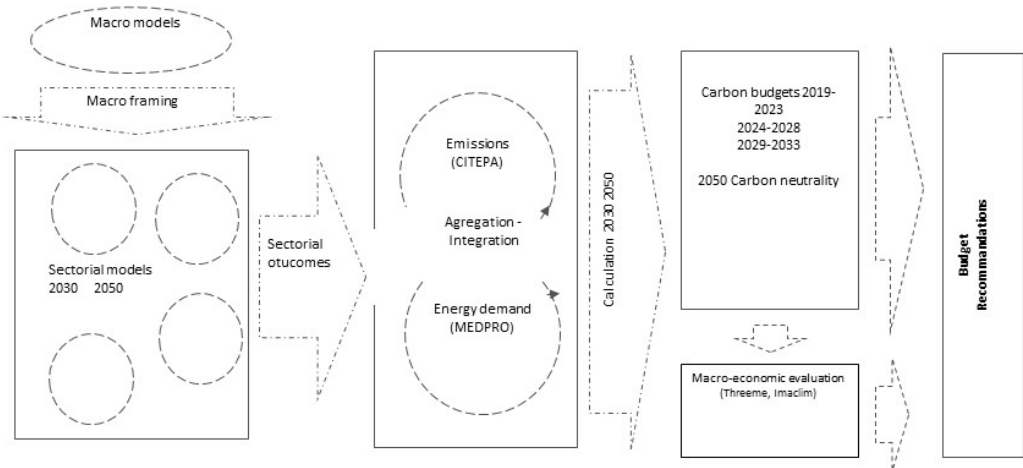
Macro models

Macro framing

Sectorial models
2030 2050

Sectorial otucomes

Emissions
(CITEPA)

Agregation - Integration

Energy demand
(MEDPRO)

Calculation 2030 2050

Carbon budgets 2019-2023
2024-2028
2029-2033

2050 Carbon neutrality

Macro-economic evaluation
(Threeme, Imaclim)

Budget
Recommandations